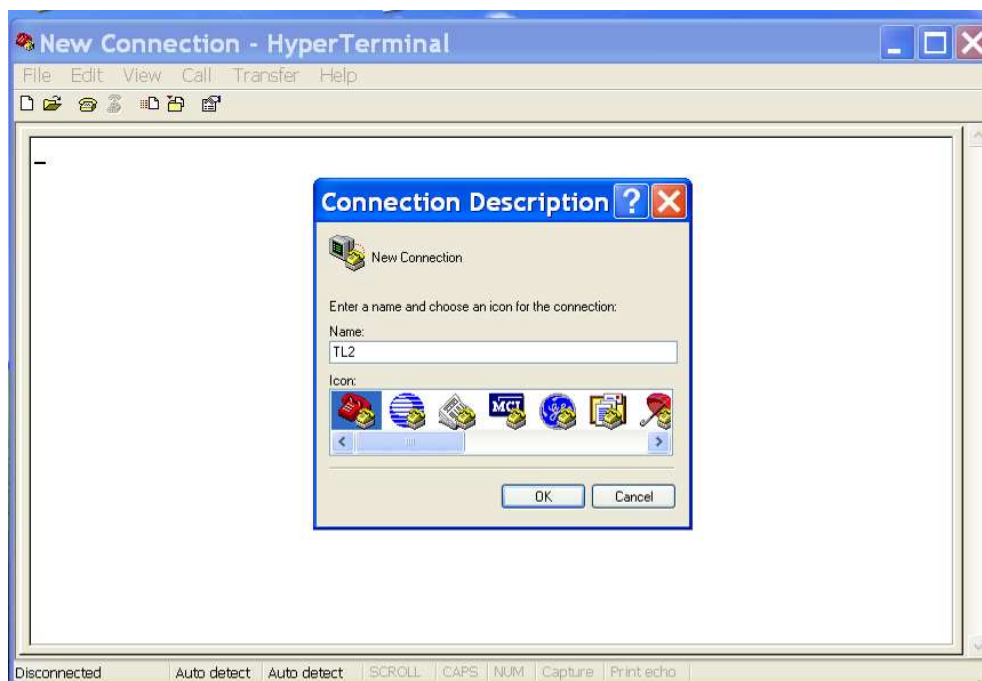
New Connection - HyperTerminal

File Edit View Call Transfer Help

Connection Description

New Connection

Enter a name and choose an icon for the connection:

Name:

TL2

Icon:

MCI

OK Cancel

Disconnected | Auto detect | Auto detect | SCROLL | CAPS | NUM | Capture | Print echo